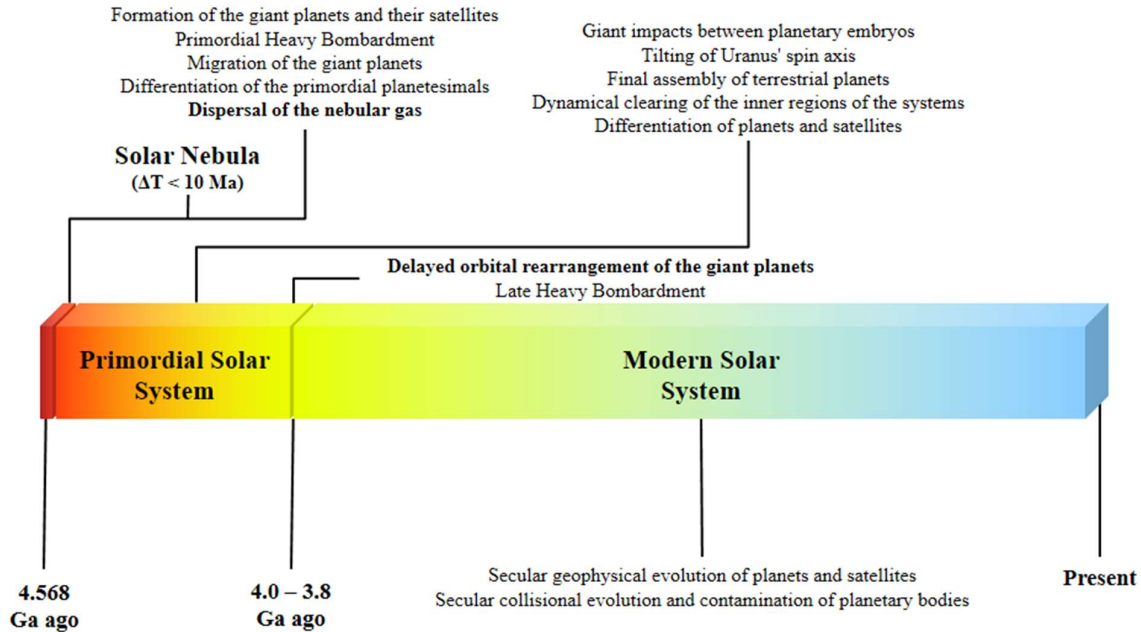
Formation of the giant planets and their satellites
Primordial Heavy Bombardment
Migration of the giant planets
Differentiation of the primordial planetesimals
Dispersal of the nebular gas

Giant impacts between planetary embryos
Tilting of Uranus' spin axis
Final assembly of terrestrial planets
Dynamical clearing of the inner regions of the systems
Differentiation of planets and satellites

Solar Nebula
($\Delta T < 10$ Ma)

Delayed orbital rearrangement of the giant planets
Late Heavy Bombardment

Primordial Solar System

Modern Solar System

4.568 Ga ago

4.0 – 3.8 Ga ago

Secular geophysical evolution of planets and satellites
Secular collisional evolution and contamination of planetary bodies

Present